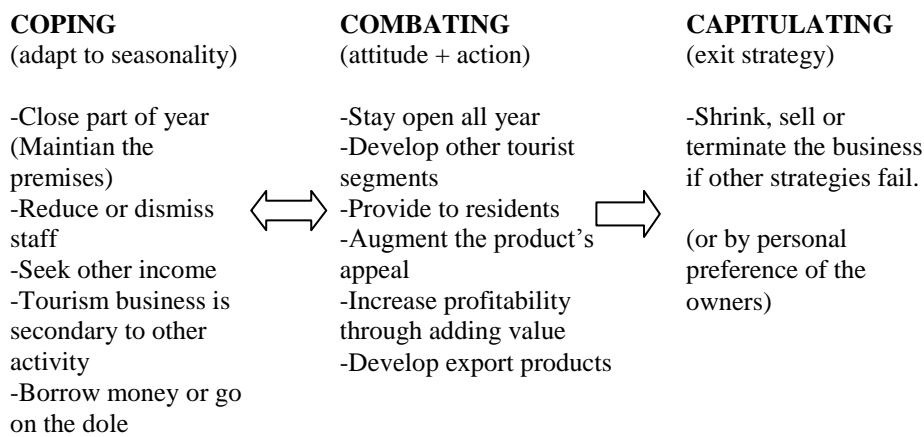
COPING
(adapt to seasonality)

-Close part of year (Maintian the premises)
-Reduce or dismiss staff
-Seek other income
-Tourism business is secondary to other activity
-Borrow money or go on the dole

COMBATING
(attitude + action)

-Stay open all year
-Develop other tourist segments
-Provide to residents
-Augment the product's appeal
-Increase profitability through adding value
-Develop export products

CAPITULATING
(exit strategy)

-Shrink, sell or terminate the business if other strategies fail.

(or by personal preference of the owners)